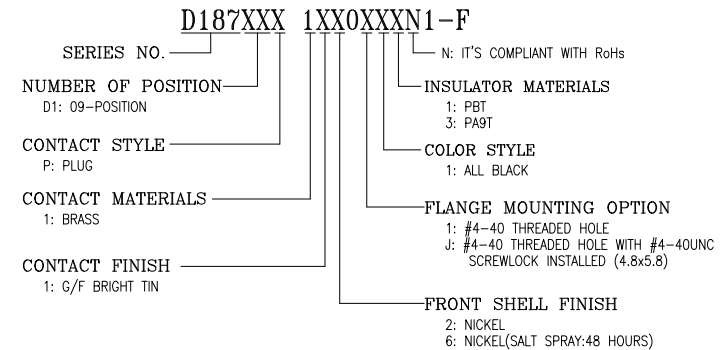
D187XXX 1XX0XXXN1-F

SERIES NO.

NUMBER OF POSITION
D1: 09-POSITION

CONTACT STYLE
P: PLUG

CONTACT MATERIALS
1: BRASS

CONTACT FINISH
1: G/F BRIGHT TIN

N: IT'S COMPLIANT WITH RoHs

INSULATOR MATERIALS
1: PBT
3: PA9T

COLOR STYLE
1: ALL BLACK

FLANGE MOUNTING OPTION
1: #4-40 THREADED HOLE
J: #4-40 THREADED HOLE WITH #4-40UNC SCREWLOCK INSTALLED (4.8x5.8)

FRONT SHELL FINISH
2: NICKEL
6: NICKEL(SALT SPRAY:48 HOURS)